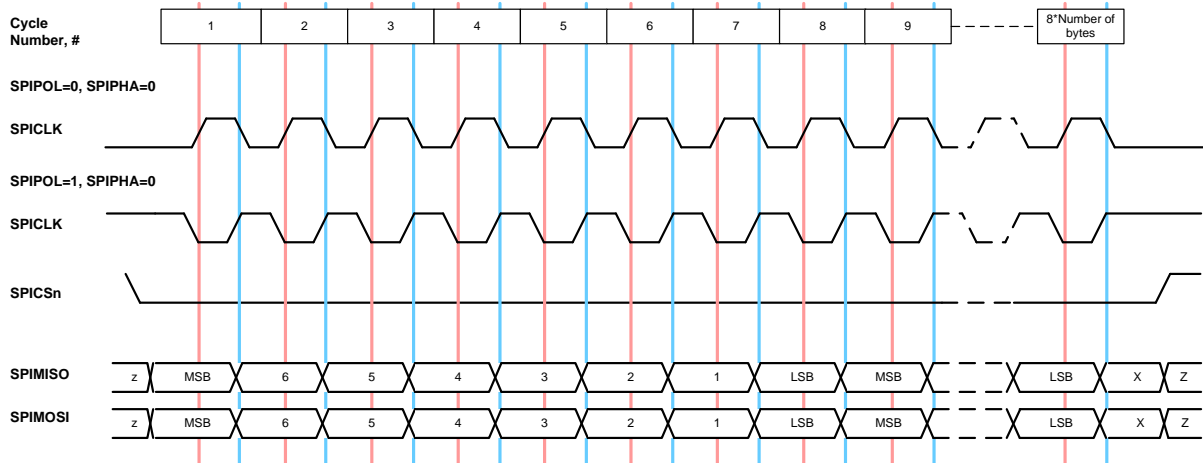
Cycle Number, #

1 2 3 4 5 6 7 8 9 8*Number of bytes

SPIPOL=0, SPIPHA=0

SPICLK

SPIPOL=1, SPIPHA=0

SPICLK

SPICSn

SPIMISO z MSB 6 5 4 3 2 1 LSB MSB LSB X Z

SPIMOSI z MSB 6 5 4 3 2 1 LSB MSB LSB X Z